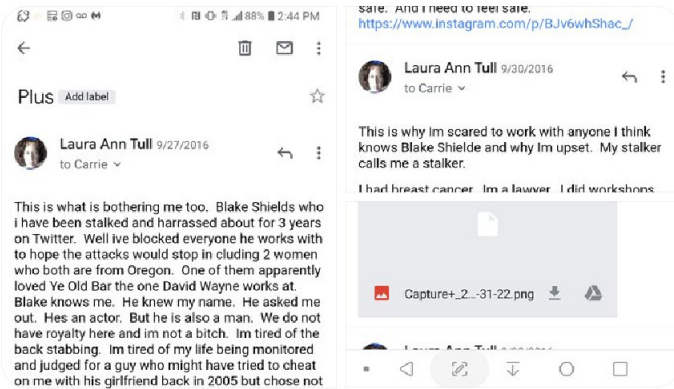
88% 2:44 PM

Plus Add label

Laura Ann Tull 9/27/2016
to Carrie

This is what is bothering me too. Blake Shields who i have been stalked and harrassed about for 3 years on Twitter. Well ive blocked everyone he works with to hope the attacks would stop in cluding 2 women who both are from Oregon. One of them apparently loved Ye Old Bar the one David Wayne works at. Blake knows me. He knew my name. He asked me out. Hes an actor. But he is also a man. We do not have royalty here and im not a bitch. Im tired of the back stabbing. Im tired of my life being monitored and judged for a guy who might have tried to cheat on me with his girlfriend back in 2005 but chose not

safe. And I need to feel safe.
https://www.instagram.com/p/BJv6whShac_/

Laura Ann Tull 9/30/2016
to Carrie

This is why Im scared to work with anyone I think knows Blake Shielde and why Im upset. My stalker calls me a stalker.

I had breast cancer. Im a lawyer. I did workshops

Capture+_2...-31-22.png

Laura Ann Tull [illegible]